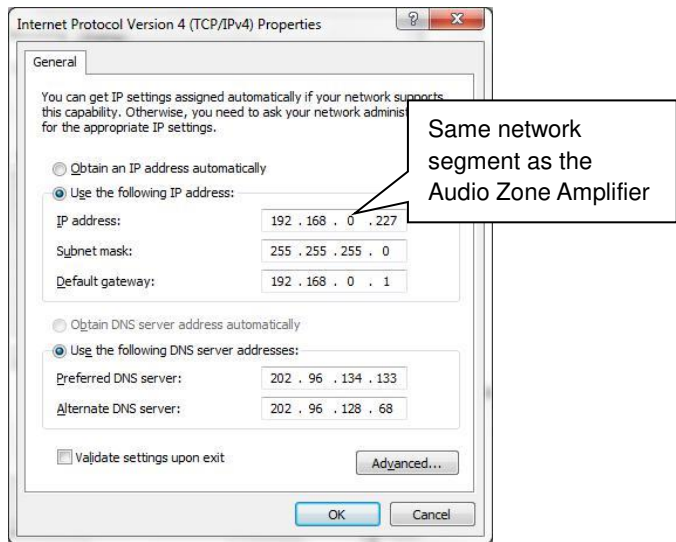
Internet Protocol Version 4 (TCP/IPv4) Properties

?

General

You can get IP settings assigned automatically if your network supports this capability. Otherwise, you need to ask your network administ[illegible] for the appropriate IP settings.

Same network segment as the Audio Zone Amplifier

Obtain an IP address automatically

Use the following IP address:

IP address: 192 . 168 . 0 . 227

Subnet mask: 255 . 255 . 255 . 0

Default gateway: 192 . 168 . 0 . 1

Obtain DNS server address automatically

Use the following DNS server addresses:

Preferred DNS server: 202 . 96 . 134 . 133

Alternate DNS server: 202 . 96 . 128 . 68

Validate settings upon exit

Advanced...

OK

Cancel